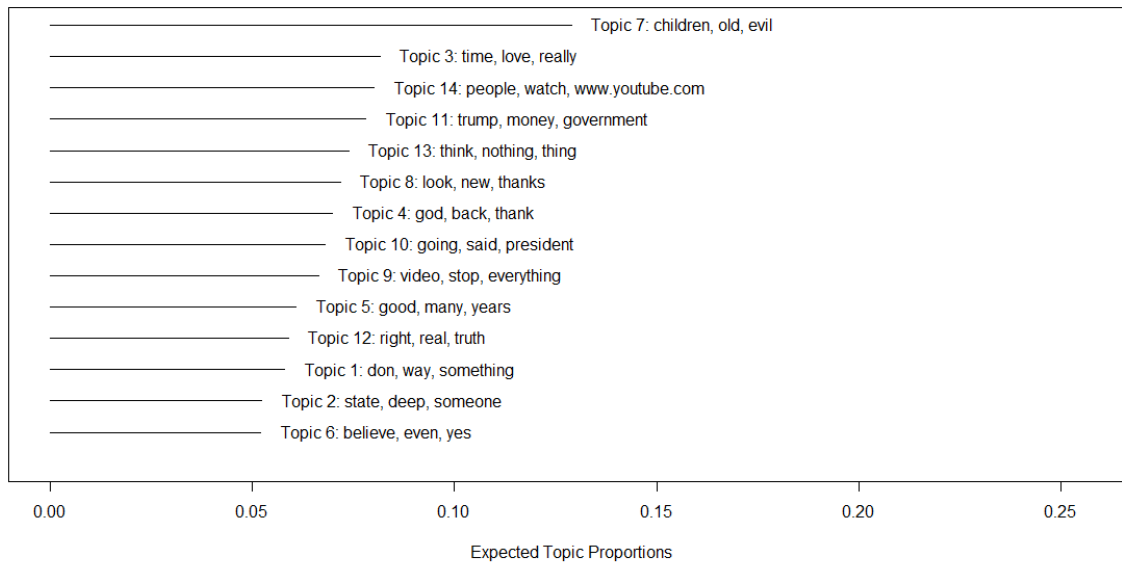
Topic 7: children, old, evil
Topic 3: time, love, really
Topic 14: people, watch, www.youtube.com
Topic 11: trump, money, government
Topic 13: think, nothing, thing
Topic 8: look, new, thanks
Topic 4: god, back, thank
Topic 10: going, said, president
Topic 9: video, stop, everything
Topic 5: good, many, years
Topic 12: right, real, truth
Topic 1: don, way, something
Topic 2: state, deep, someone
Topic 6: believe, even, yes

0.00 0.05 0.10 0.15 0.20 0.25

Expected Topic Proportions